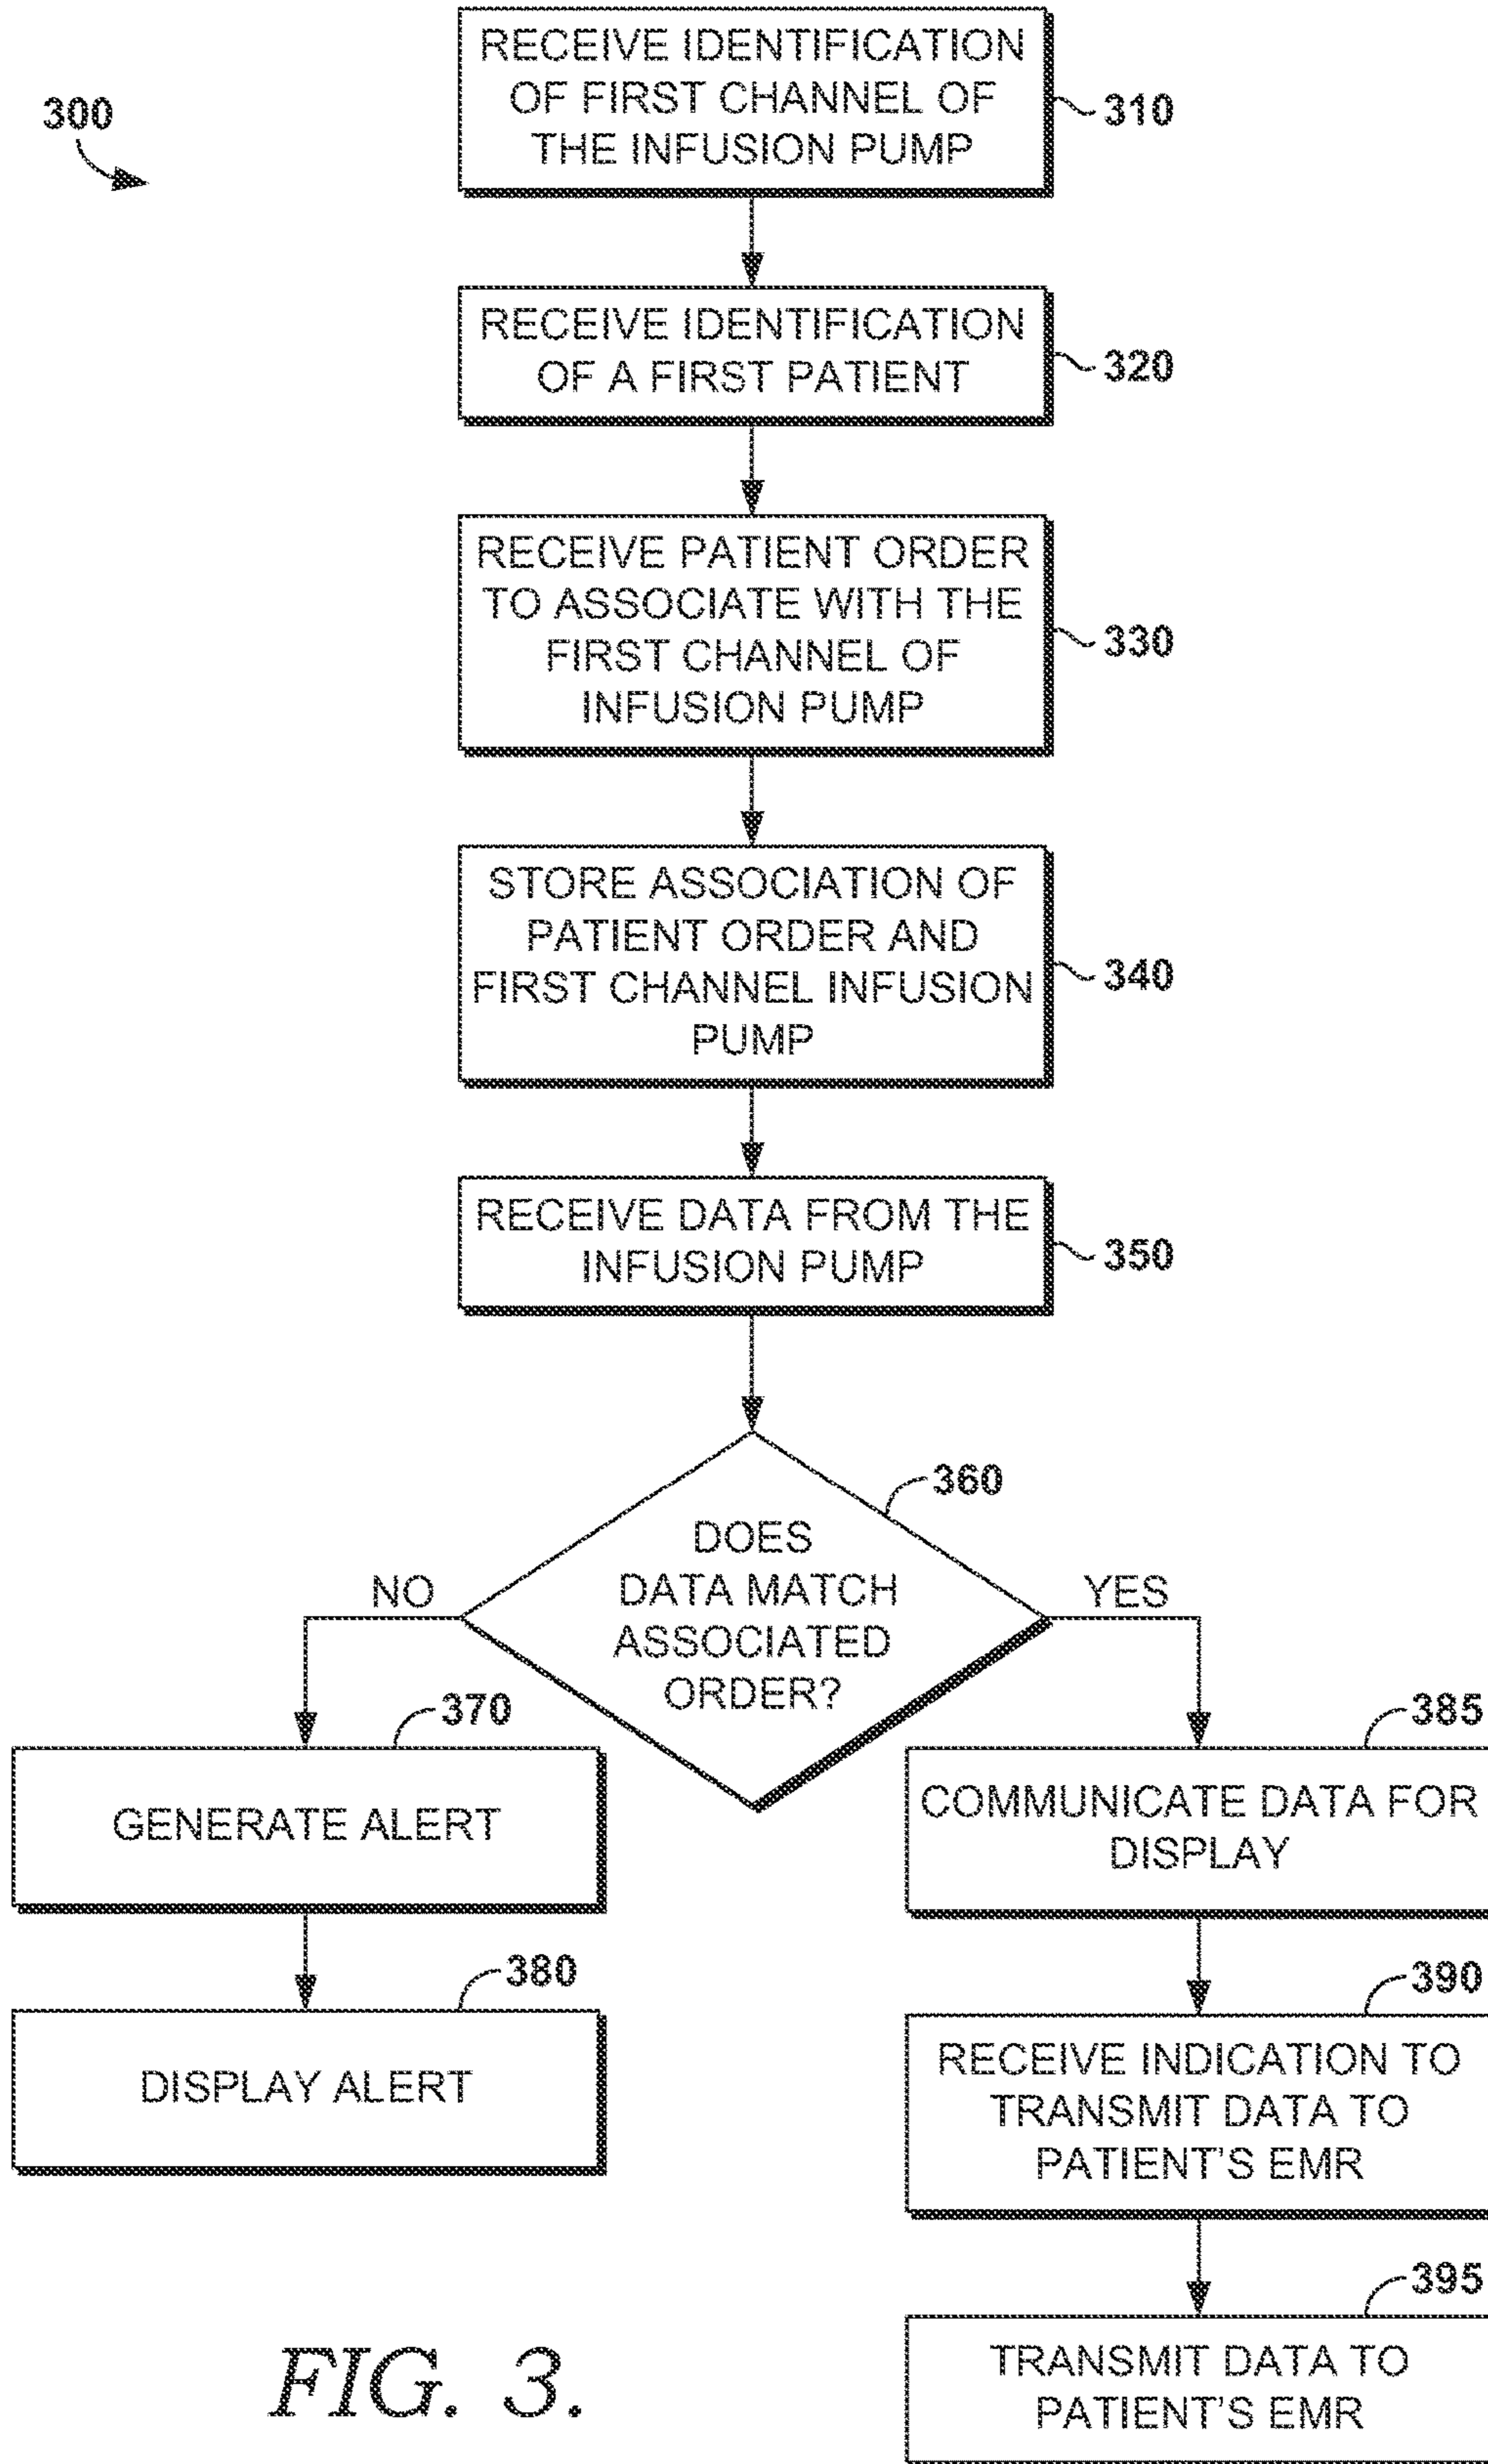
300

RECEIVE IDENTIFICATION OF FIRST CHANNEL OF THE INFUSION PUMP

310

RECEIVE IDENTIFICATION OF A FIRST PATIENT

320

RECEIVE PATIENT ORDER TO ASSOCIATE WITH THE FIRST CHANNEL OF INFUSION PUMP

330

STORE ASSOCIATION OF PATIENT ORDER AND FIRST CHANNEL INFUSION PUMP

340

RECEIVE DATA FROM THE INFUSION PUMP

350

DOES DATA MATCH ASSOCIATED ORDER?

360

NO

YES

370

GENERATE ALERT

380

DISPLAY ALERT

385

COMMUNICATE DATA FOR DISPLAY

390

RECEIVE INDICATION TO TRANSMIT DATA TO PATIENT'S EMR

395

TRANSMIT DATA TO PATIENT'S EMR

FIG. 3.